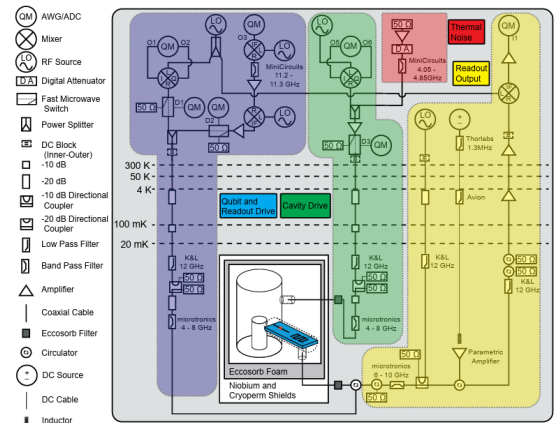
QM AWG/ADC
Mixer
LO RF Source
D A Digital Attenuator
Fast Microwave Switch
Power Splitter
DC Block (Inner-Outer)
-10 dB
-20 dB
-10 dB Directional Coupler
-20 dB Directional Coupler
Low Pass Filter
Band Pass Filter
Amplifier
Coaxial Cable
Eccosorb Filter
Circulator
DC Source
DC Cable
Inductor

LO
QM
O1 O2
O3
LO
MiniCircuits 11.2 - 11.3 GHz
50 Ω
D1
QM
QM
D2
LO
LO
QM
O5 O6
LO
50 Ω
D A
MiniCircuits 4.05 - 4.85GHz
Thermal Noise
Readout Output
QM
I1
50 Ω
D3
QM
LO
Thorlabs 1.3MHz
300 K
50 K
4 K
100 mK
20 mK
Qubit and Readout Drive
Cavity Drive
Avion
K&L 12 GHz
50 Ω
microtronics 4 - 8 GHz
K&L 12 GHz
50 Ω
50 Ω
50 Ω
microtronics 4 - 8 GHz
K&L 12 GHz
K&L 12 GHz
50 Ω
Eccosorb Foam
Niobium and Cryoperm Shields
50 Ω
microtronics 8 - 10 GHz
Parametric Amplifier
50 Ω